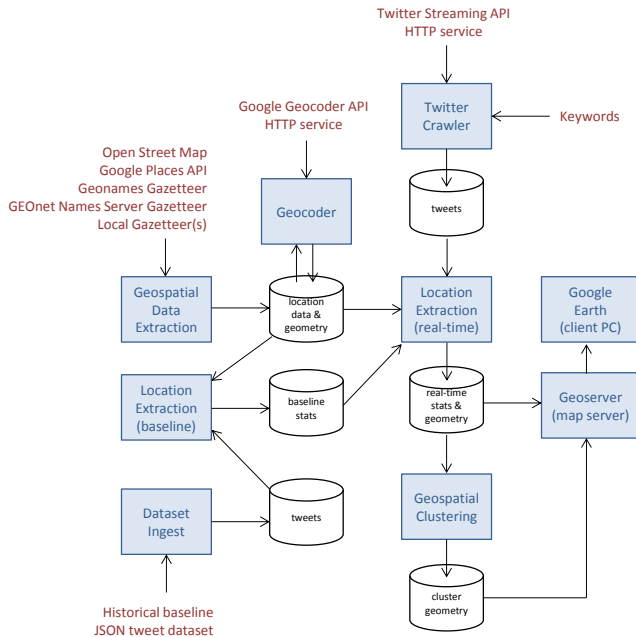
Twitter Streaming API
HTTP service

Google Geocoder API
HTTP service

Twitter Crawler

Keywords

Open Street Map
Google Places API
Geonames Gazetteer
GEOnet Names Server Gazetteer
Local Gazetteer(s)

Geocoder

tweets

Geospatial Data Extraction

location data & geometry

Location Extraction (real-time)

Google Earth (client PC)

Location Extraction (baseline)

baseline stats

real-time stats & geometry

Geoserver (map server)

Geospatial Clustering

Dataset Ingest

tweets

cluster geometry

Historical baseline
JSON tweet dataset